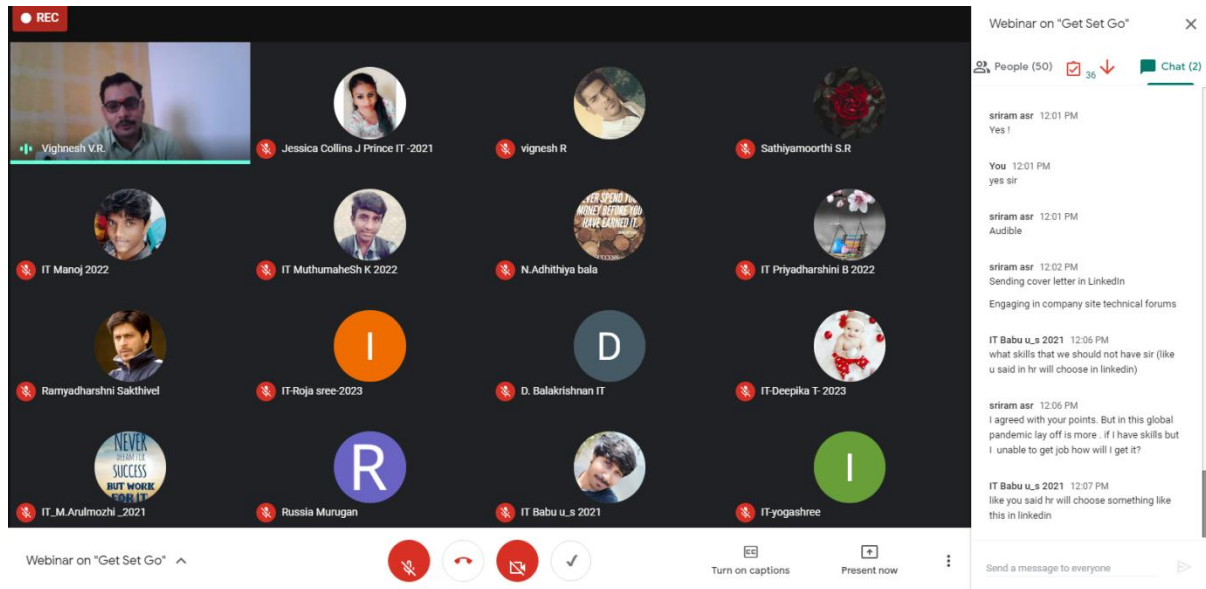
REC

Vighnesh V.R.

Jessica Collins J Prince IT -2021

vignesh R

Sathiyamoorthi S.R

IT Manoj 2022

IT MuthumaheSh K 2022

EVER SPEND YOUR MONEY BEFORE YOU HAVE EARNED IT

N.Adhithiya bala

IT Priyadharshini B 2022

Ramyadharshni Sakthivel

I

IT-Roja sree-2023

D

D. Balakrishnan IT

IT-Deepika T- 2023

NEVER DREAM FOR SUCCESS BUT WORK FOR IT

IT_M.Arulmozhi _2021

R

Russia Murugan

IT Babu u_s 2021

I

IT-yogashree

Webinar on "Get Set Go"

Turn on captions

Present now

Webinar on "Get Set Go"

People (50)

36

Chat (2)

sriram asr 12:01 PM
Yes !

You 12:01 PM
yes sir

sriram asr 12:01 PM
Audible

sriram asr 12:02 PM
Sending cover letter in LinkedIn

Engaging in company site technical forums

IT Babu u_s 2021 12:06 PM
what skills that we should not have sir (like u said in hr will choose in linkedin)

sriram asr 12:06 PM
I agreed with your points. But in this global pandemic lay off is more . if I have skills but I unable to get job how will I get it?

IT Babu u_s 2021 12:07 PM
like you said hr will choose something like this in linkedin

Send a message to everyone